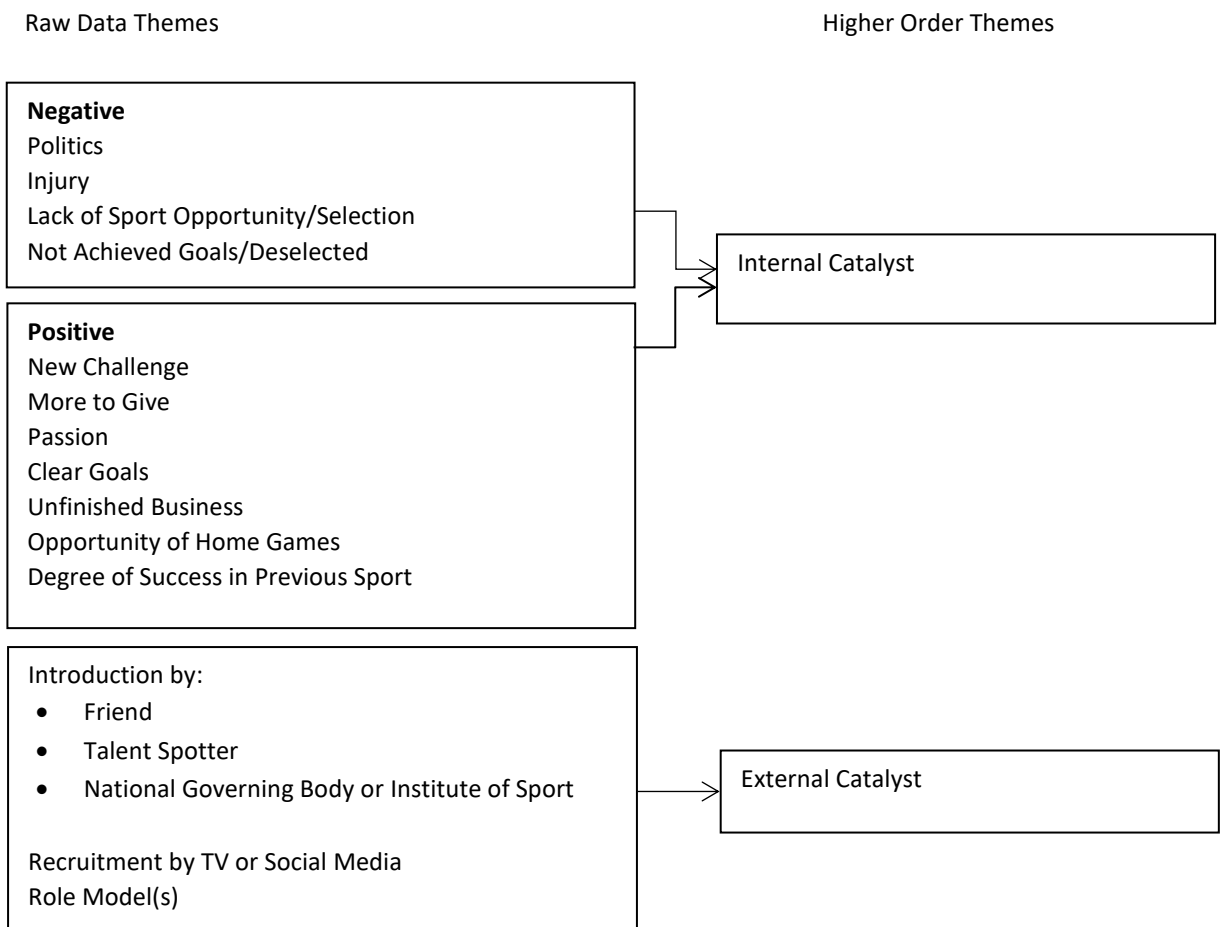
Raw Data Themes

Higher Order Themes

**Negative**
Politics
Injury
Lack of Sport Opportunity/Selection
Not Achieved Goals/Deselected

Internal Catalyst

**Positive**
New Challenge
More to Give
Passion
Clear Goals
Unfinished Business
Opportunity of Home Games
Degree of Success in Previous Sport

Introduction by:
- Friend
- Talent Spotter
- National Governing Body or Institute of Sport

Recruitment by TV or Social Media
Role Model(s)

External Catalyst